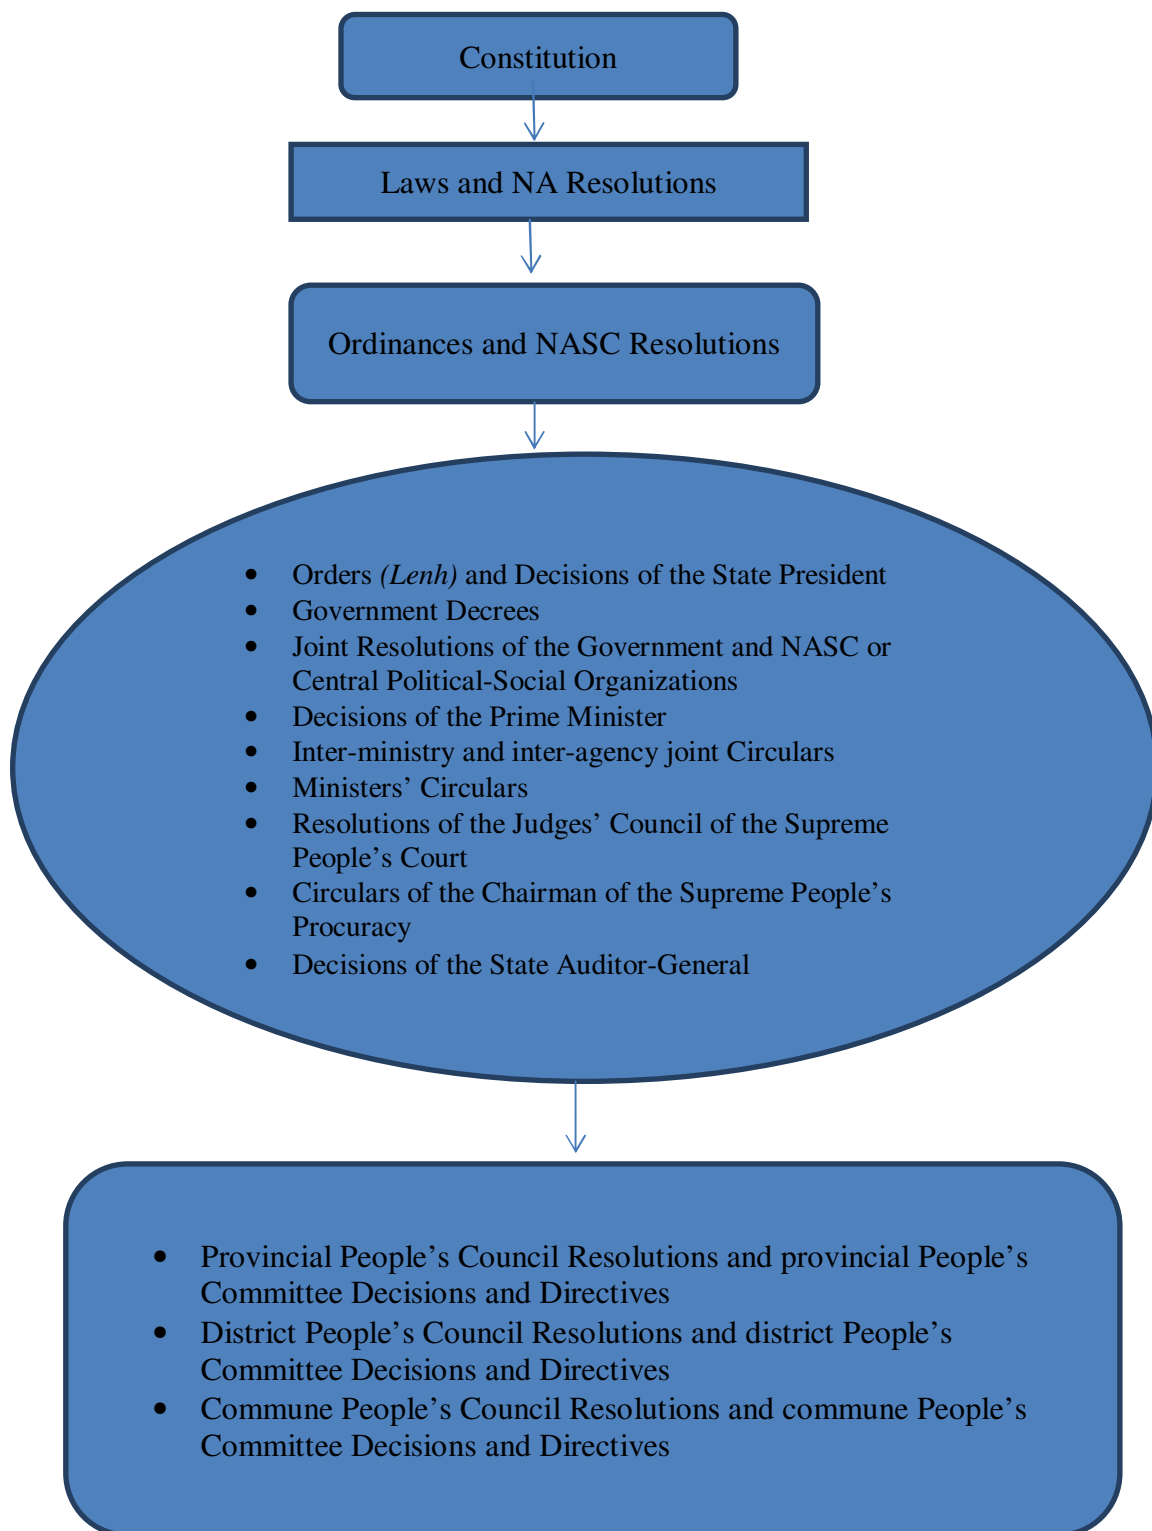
Constitution

Laws and NA Resolutions

Ordinances and NASC Resolutions

- Orders *(Lenh)* and Decisions of the State President
- Government Decrees
- Joint Resolutions of the Government and NASC or Central Political-Social Organizations
- Decisions of the Prime Minister
- Inter-ministry and inter-agency joint Circulars
- Ministers' Circulars
- Resolutions of the Judges' Council of the Supreme People's Court
- Circulars of the Chairman of the Supreme People's Procuracy
- Decisions of the State Auditor-General

- Provincial People's Council Resolutions and provincial People's Committee Decisions and Directives
- District People's Council Resolutions and district People's Committee Decisions and Directives
- Commune People's Council Resolutions and commune People's Committee Decisions and Directives